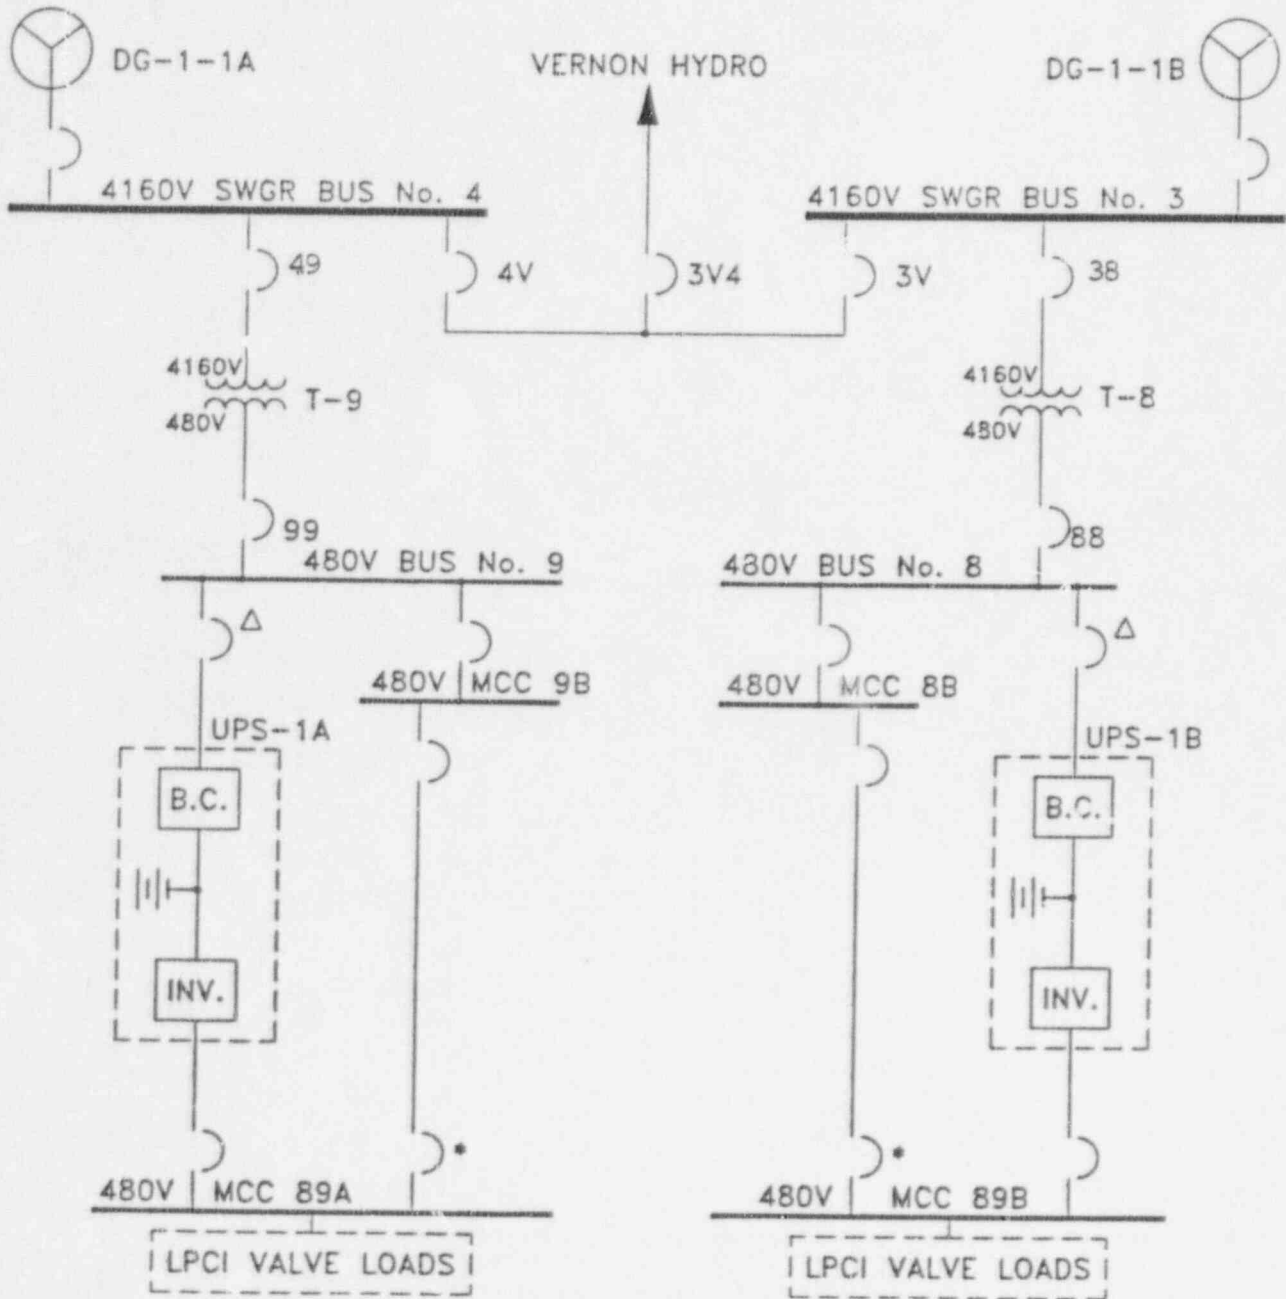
DG-1-1A

VERNON HYDRO

DG-1-1B

4160V SWGR BUS No. 4

4160V SWGR BUS No. 3

49

4V

3V4

3V

38

4160V

T-9

480V

4160V

T-8

480V

99

88

480V BUS No. 9

480V BUS No. 8

Δ

Δ

480V | MCC 9B

480V | MCC 8B

UPS-1A

UPS-1B

B.C.

B.C.

INV.

INV.

*

*

480V | MCC 89A

480V | MCC 89B

LPCI VALVE LOADS

LPCI VALVE LOADS